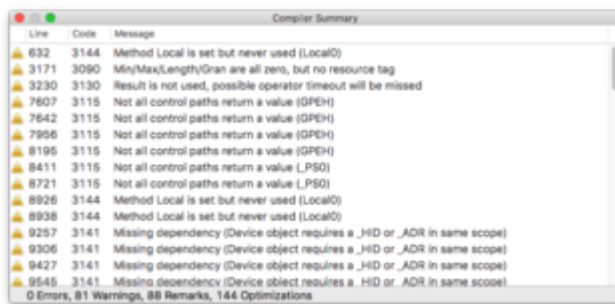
Compiler Summary

| Line | Code | Message |
|---|---|---|
| 632 | 3144 | Method Local is set but never used (Local0) |
| 3171 | 3090 | Min/Max/Length/Gran are all zero, but no resource tag |
| 3230 | 3130 | Result is not used, possible operator timeout will be missed |
| 7607 | 3115 | Not all control paths return a value (GPEH) |
| 7642 | 3115 | Not all control paths return a value (GPEH) |
| 7956 | 3115 | Not all control paths return a value (GPEH) |
| 8196 | 3115 | Not all control paths return a value (GPEH) |
| 8411 | 3115 | Not all control paths return a value (_PS0) |
| 8721 | 3115 | Not all control paths return a value (_PS0) |
| 8926 | 3144 | Method Local is set but never used (Local0) |
| 8938 | 3144 | Method Local is set but never used (Local0) |
| 9257 | 3141 | Missing dependency (Device object requires a _HID or _ADR in same scope) |
| 9306 | 3141 | Missing dependency (Device object requires a _HID or _ADR in same scope) |
| 9427 | 3141 | Missing dependency (Device object requires a _HID or _ADR in same scope) |
| 9545 | 3141 | Missing dependency (Device object requires a _HID or _ADR in same scope) |

0 Errors, 81 Warnings, 88 Remarks, 144 Optimizations